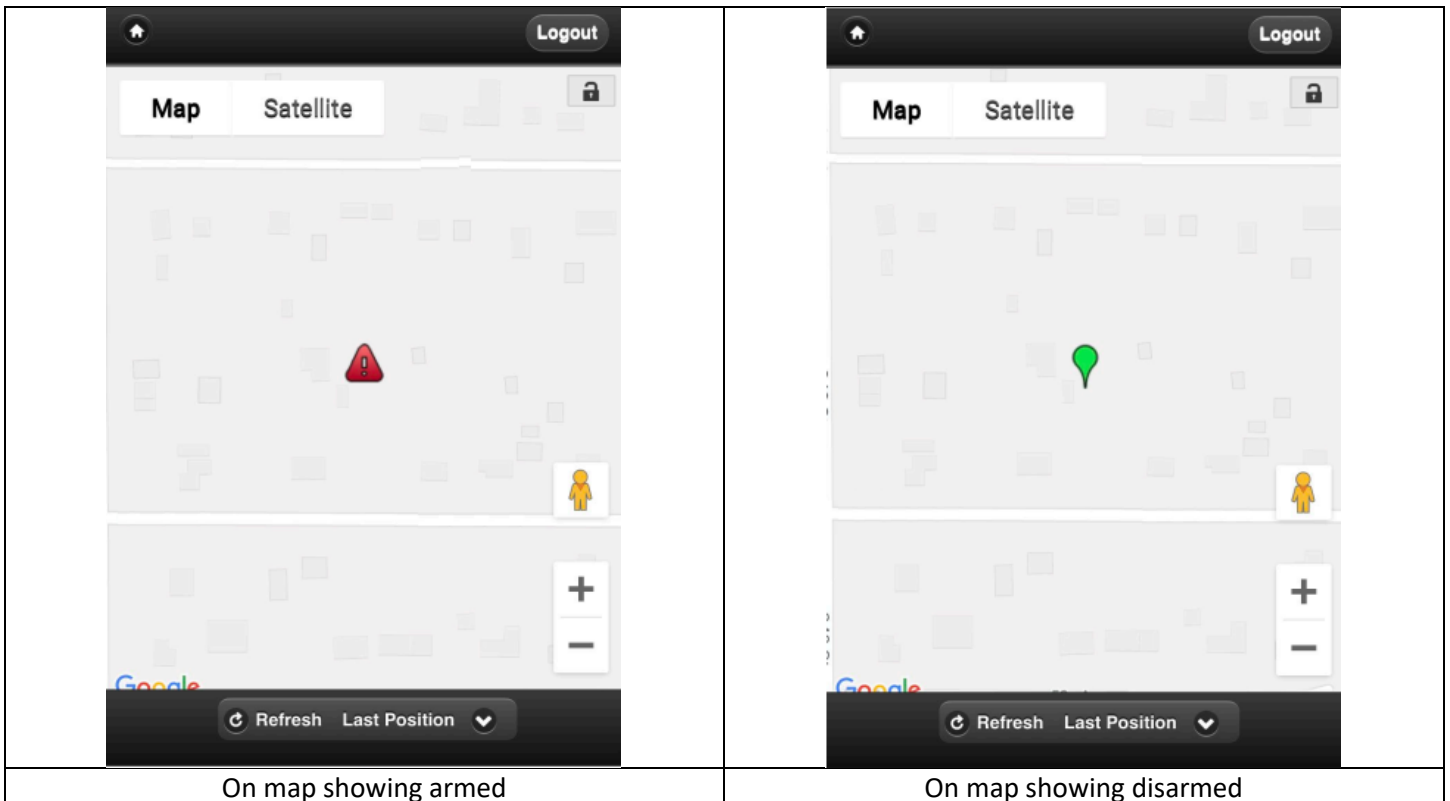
| Logout<br>Map Satellite<br>+<br>−<br>Google<br>Refresh Last Position | Logout<br>Map Satellite<br>+<br>−<br>Google<br>Refresh Last Position |
|---|---|
| On map showing armed | On map showing disarmed |